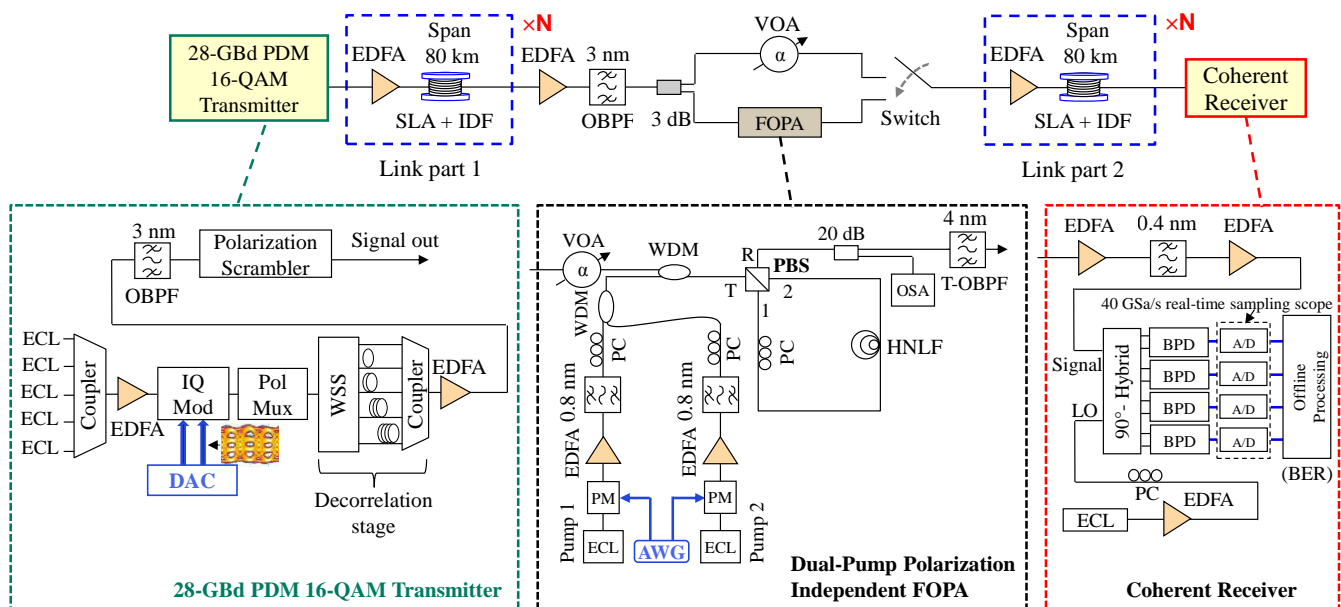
28-GBd PDM 16-QAM Transmitter

EDFA
Span
80 km
SLA + IDF
×N

Link part 1

EDFA
3 nm
OBPF
3 dB

VOA
α

FOPA

Switch

EDFA
Span
80 km
SLA + IDF
×N

Link part 2

Coherent Receiver

3 nm
OBPF
Polarization Scrambler
Signal out

ECL
ECL
ECL
ECL
ECL
Coupler
EDFA
IQ Mod
DAC
Pol Mux
WSS
Coupler
EDFA
Decorrelation stage

28-GBd PDM 16-QAM Transmitter

VOA
α
WDM
R
T
PBS
2
1
20 dB
OSA
4 nm
T-OBPF
WDM
PC
PC
PC
HNLF
EDFA 0.8 nm
EDFA 0.8 nm
PM
PM
Pump 1
Pump 2
ECL
ECL
AWG

Dual-Pump Polarization Independent FOPA

EDFA
0.4 nm
EDFA
40 GSa/s real-time sampling scope
Signal
LO
90°- Hybrid
BPD
BPD
BPD
BPD
A/D
A/D
A/D
A/D
Offline Processing
(BER)
PC
ECL
EDFA

Coherent Receiver